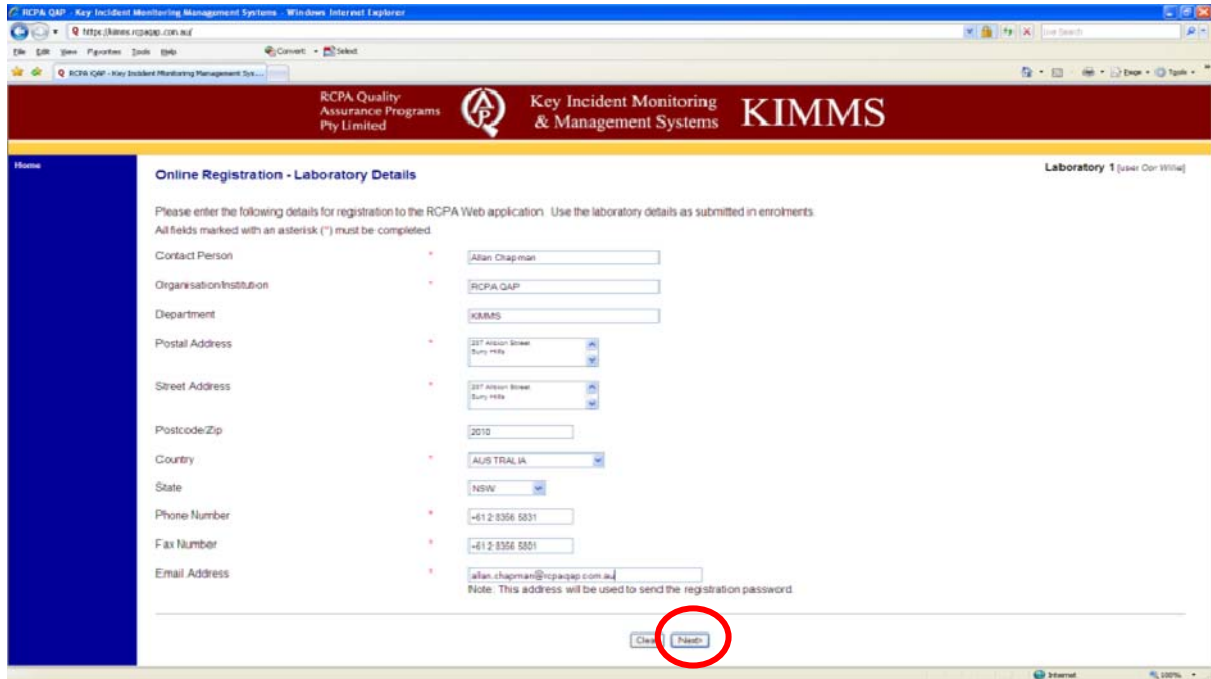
RCPA QAP - Key Incident Monitoring Management Systems - Windows Internet Explorer

https://kimms.rcpaqap.com.au/

Live Search

File Edit View Favorites Tools Help

Convert Select

RCPA QAP - Key Incident Monitoring Management Sys...

Page Tools

RCPA Quality Assurance Programs Pty Limited

Key Incident Monitoring & Management Systems KIMMS

Home

Online Registration - Laboratory Details

Laboratory 1 [user Ovr Write]

Please enter the following details for registration to the RCPA Web application. Use the laboratory details as submitted in enrolments.
All fields marked with an asterisk (*) must be completed.

Contact Person * Allan Chapman

Organisation/Institution * RCPA QAP

Department KIMMS

Postal Address * 207 Albion Street Surry Hills

Street Address * 207 Albion Street Surry Hills

Postcode/Zip 2010

Country * AUSTRALIA

State NSW

Phone Number * +61 2 8356 5831

Fax Number * +61 2 8356 5801

Email Address * allan.chapman@rcpaqap.com.au
Note: This address will be used to send the registration password.

Clear Next

Internet 100%